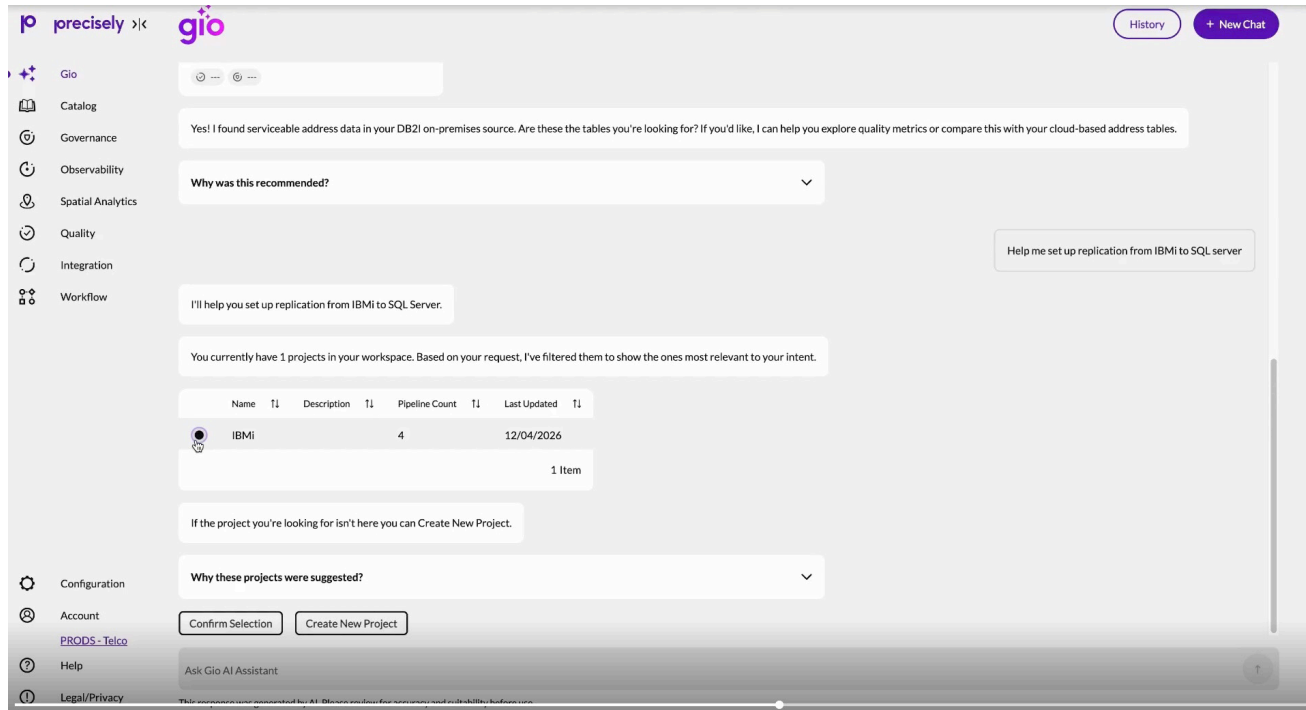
precisely >|<

gio

History

+ New Chat

Gio

Catalog

Governance

Observability

Spatial Analytics

Quality

Integration

Workflow

Yes! I found serviceable address data in your DB2I on-premises source. Are these the tables you're looking for? If you'd like, I can help you explore quality metrics or compare this with your cloud-based address tables.

Why was this recommended?

Help me set up replication from IBMi to SQL server

I'll help you set up replication from IBMi to SQL Server.

You currently have 1 projects in your workspace. Based on your request, I've filtered them to show the ones most relevant to your intent.

| | Name | Description | Pipeline Count | Last Updated |
|---|---|---|---|---|
| ● | IBMi | | 4 | 12/04/2026 |

1 Item

If the project you're looking for isn't here you can Create New Project.

Why these projects were suggested?

Confirm Selection

Create New Project

Configuration

Account

PRODS - Telco

Help

Legal/Privacy

Ask Gio AI Assistant

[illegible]